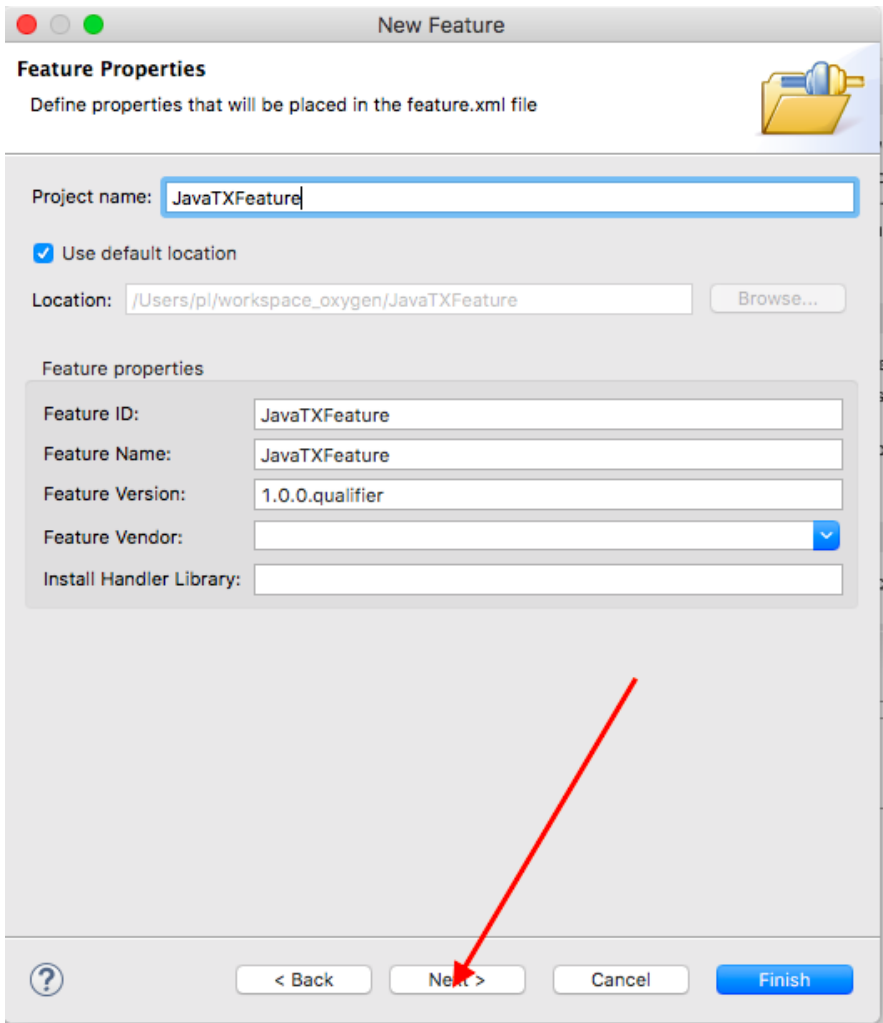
New Feature

Feature Properties
Define properties that will be placed in the feature.xml file

Project name: JavaTXFeature

Use default location

Location: /Users/pl/workspace_oxygen/JavaTXFeature Browse...

Feature properties

Feature ID: JavaTXFeature
Feature Name: JavaTXFeature
Feature Version: 1.0.0.qualifier
Feature Vendor:
Install Handler Library:

?
< Back Next > Cancel Finish